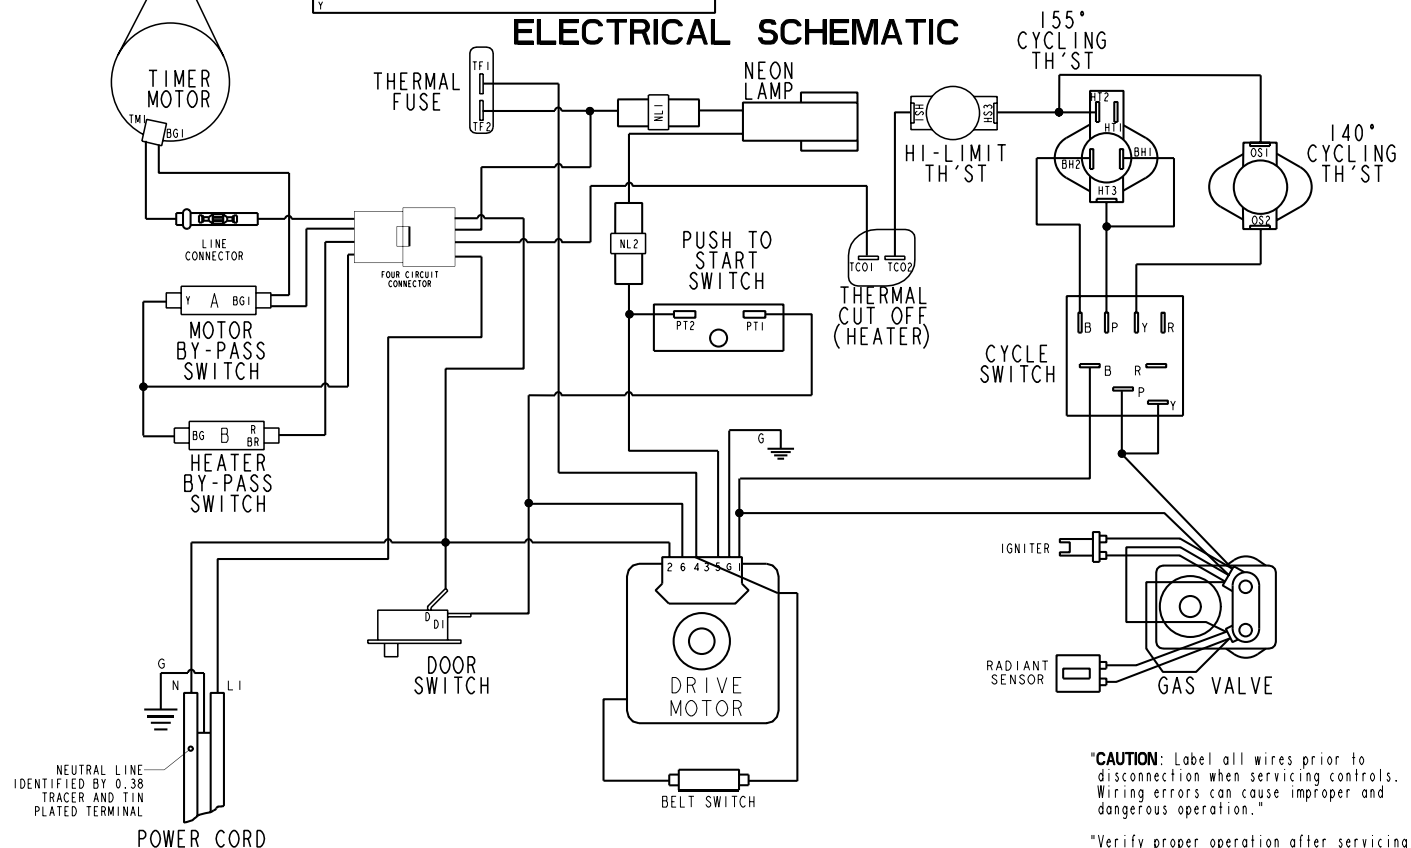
Y

ELECTRICAL SCHEMATIC

TIMER MOTOR
TM1
BG1

THERMAL FUSE
TF1
TF2

NEON LAMP
NL1

155° CYCLING TH'ST
HT2
HT1
BH2
BH1
HT3

HI-LIMIT TH'ST
TSH
HS3

140° CYCLING TH'ST
OS1
OS2

LINE CONNECTOR

FOUR CIRCUIT CONNECTOR

NL2

PUSH TO START SWITCH
PT2
PT1

TCO1
TCO2
THERMAL CUT OFF (HEATER)

Y A BG1
MOTOR BY-PASS SWITCH

BG B R BR
HEATER BY-PASS SWITCH

CYCLE SWITCH
B P Y R
B R
P
Y

G

2 6 4 3 5 G 1

DRIVE MOTOR

BELT SWITCH

D
D1
DOOR SWITCH

IGNITER

RADIANT SENSOR

GAS VALVE

G
N
L1

NEUTRAL LINE IDENTIFIED BY 0.38 TRACER AND TIN PLATED TERMINAL

POWER CORD

"CAUTION: Label all wires prior to disconnection when servicing controls. Wiring errors can cause improper and dangerous operation."

"Verify proper operation after servicing